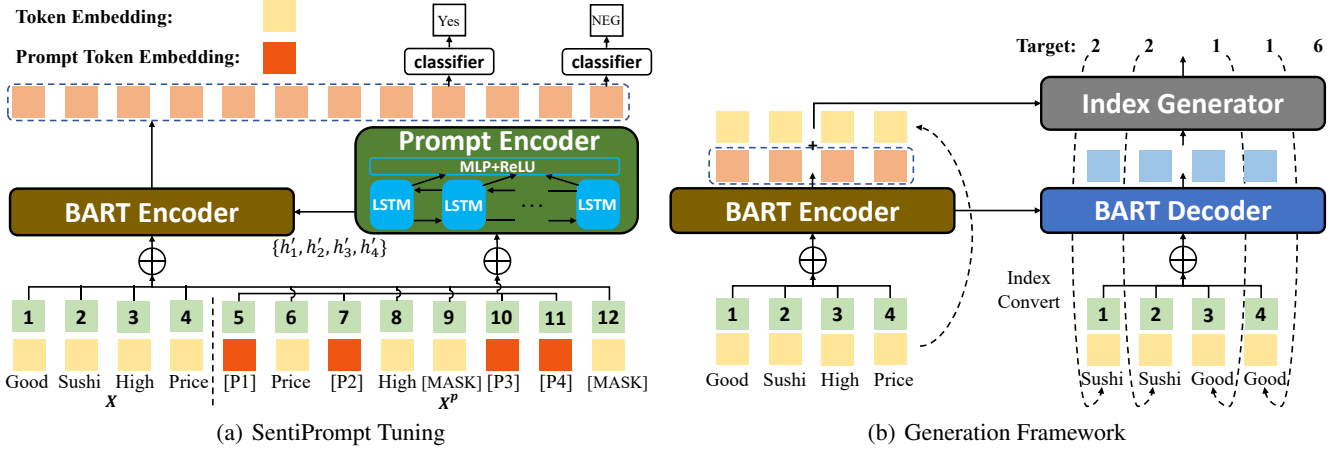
Token Embedding:

Prompt Token Embedding:

Yes

NEG

classifier

classifier

Prompt Encoder

MLP+ReLU

LSTM

LSTM

...

LSTM

BART Encoder

$\{h'_1, h'_2, h'_3, h'_4\}$

1 2 3 4 5 6 7 8 9 10 11 12

Good Sushi High Price [P1] Price [P2] High [MASK] [P3] [P4] [MASK]

$X$

$X^p$

(a) SentiPrompt Tuning

Target: 2 2 1 1 6

Index Generator

+

BART Encoder

BART Decoder

Index Convert

1 2 3 4

Good Sushi High Price

1 2 3 4

Sushi Sushi Good Good

(b) Generation Framework